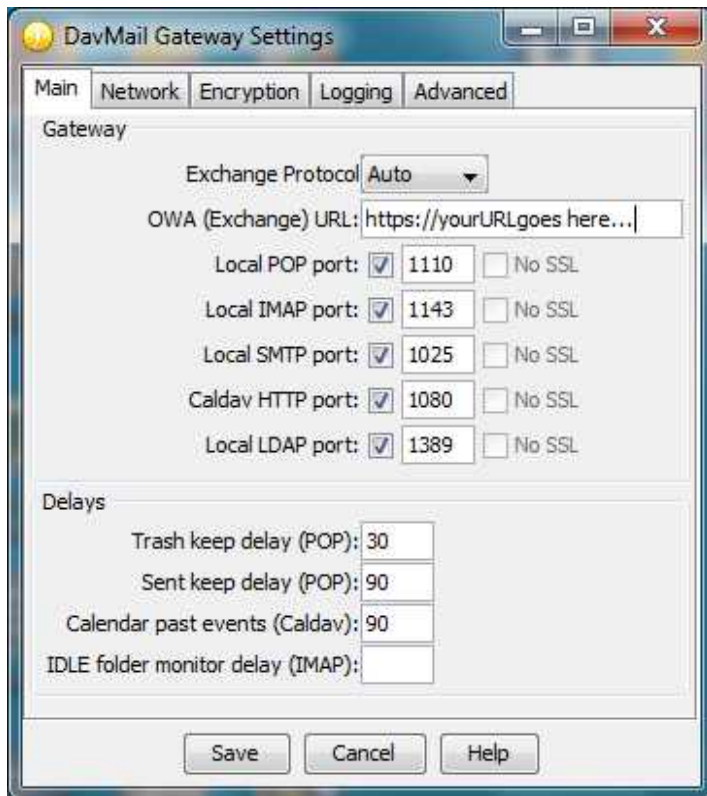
DavMail Gateway Settings

Main | Network | Encryption | Logging | Advanced

Gateway

Exchange Protocol Auto

OWA (Exchange) URL: https://yourURLgoes here...

Local POP port: 1110 No SSL

Local IMAP port: 1143 No SSL

Local SMTP port: 1025 No SSL

Caldav HTTP port: 1080 No SSL

Local LDAP port: 1389 No SSL

Delays

Trash keep delay (POP): 30

Sent keep delay (POP): 90

Calendar past events (Caldav): 90

IDLE folder monitor delay (IMAP):

Save Cancel Help